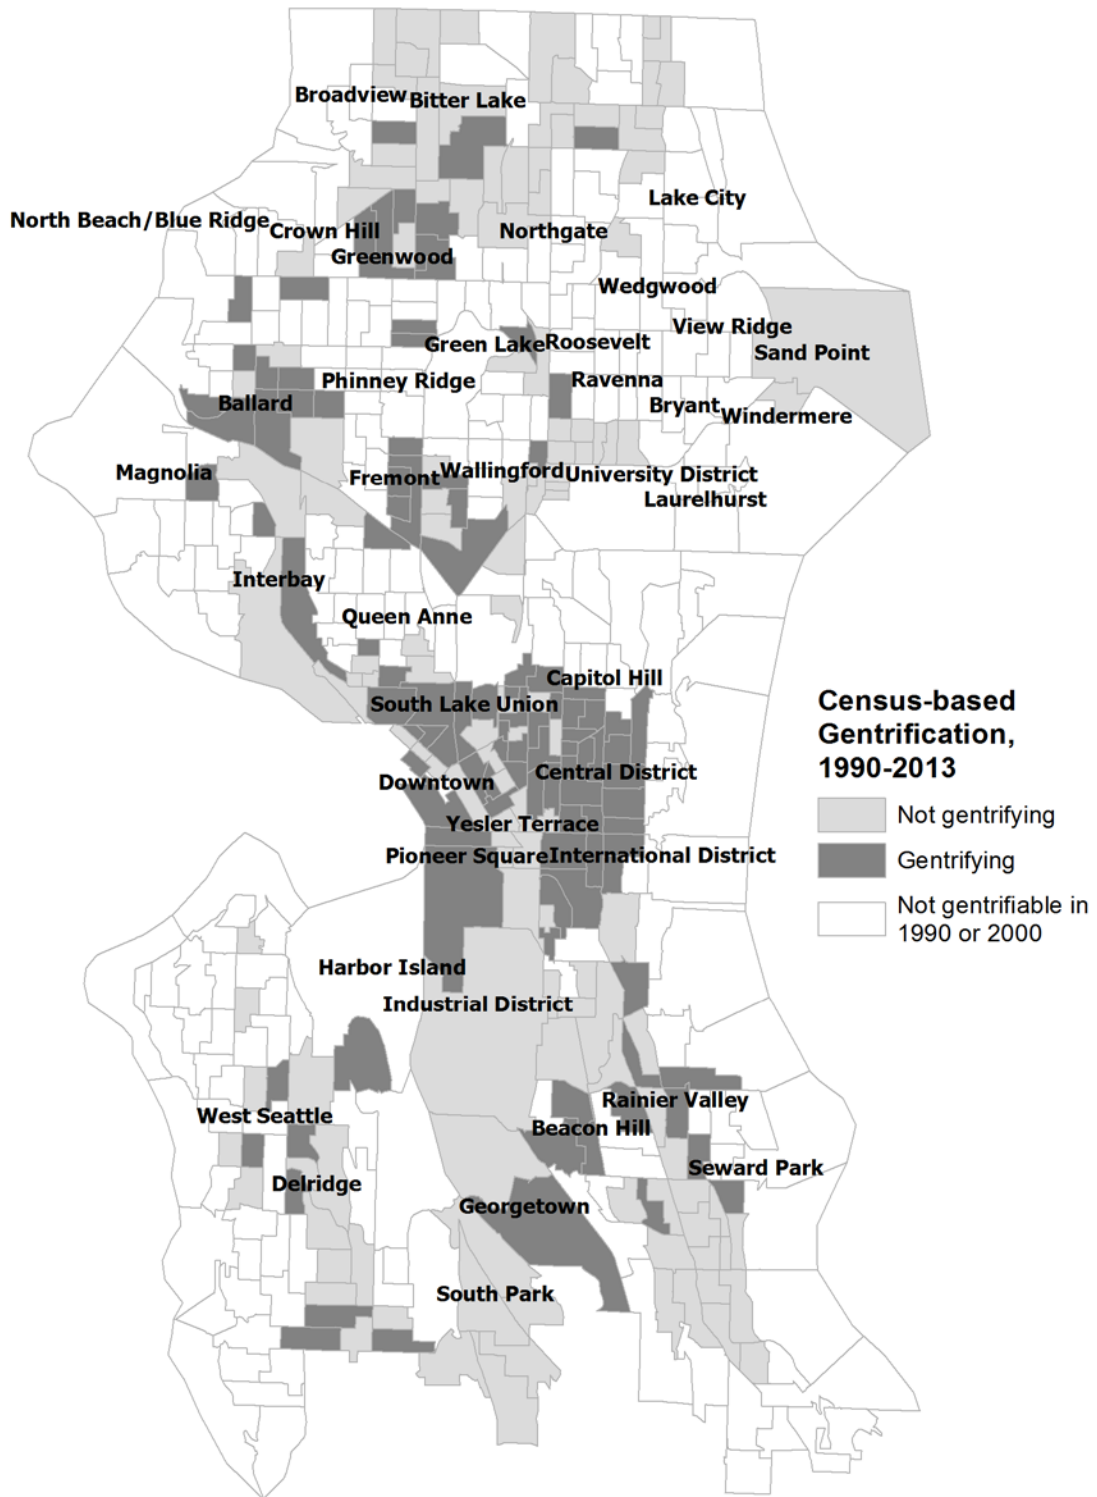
Broadview
Bitter Lake
Lake City
North Beach/Blue Ridge
Crown Hill
Greenwood
Northgate
Wedgwood
View Ridge
Sand Point
Green Lake
Roosevelt
Phinney Ridge
Ravenna
Ballard
Bryant
Windermere
Magnolia
Fremont
Wallingford
University District
Laurelhurst
Interbay
Queen Anne
Capitol Hill
South Lake Union
Downtown
Central District
Yesler Terrace
Pioneer Square
International District
Harbor Island
Industrial District
Rainier Valley
West Seattle
Beacon Hill
Seward Park
Delridge
Georgetown
South Park

Census-based Gentrification, 1990-2013

Not gentrifying
Gentrifying
Not gentrifiable in 1990 or 2000